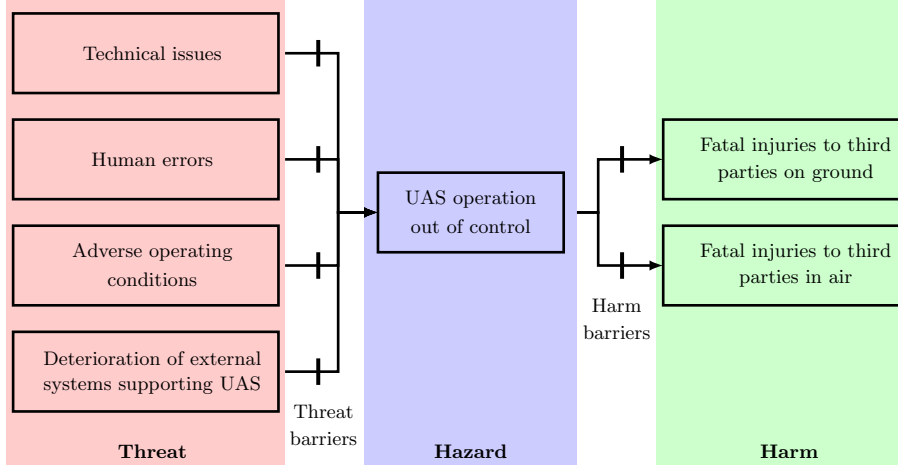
Technical issues

Human errors

Adverse operating conditions

Deterioration of external systems supporting UAS

Threat barriers

UAS operation out of control

Harm barriers

Fatal injuries to third parties on ground

Fatal injuries to third parties in air

Threat

Hazard

Harm